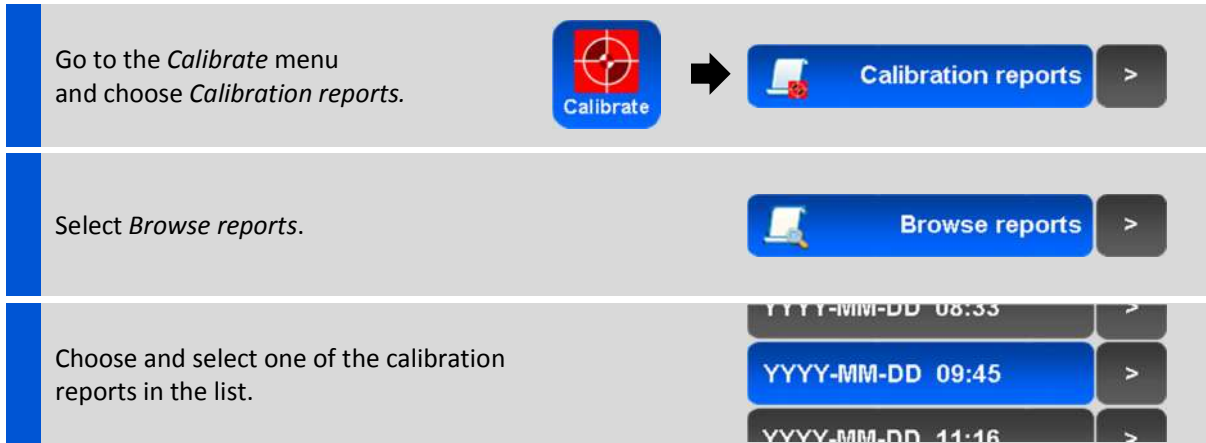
Go to the *Calibrate* menu and choose *Calibration reports.*

Calibrate

Calibration reports >

Select *Browse reports*.

Browse reports >

Choose and select one of the calibration reports in the list.

YYYY-MM-DD 08:33 >

YYYY-MM-DD 09:45 >

YYYY-MM-DD 11:16 >